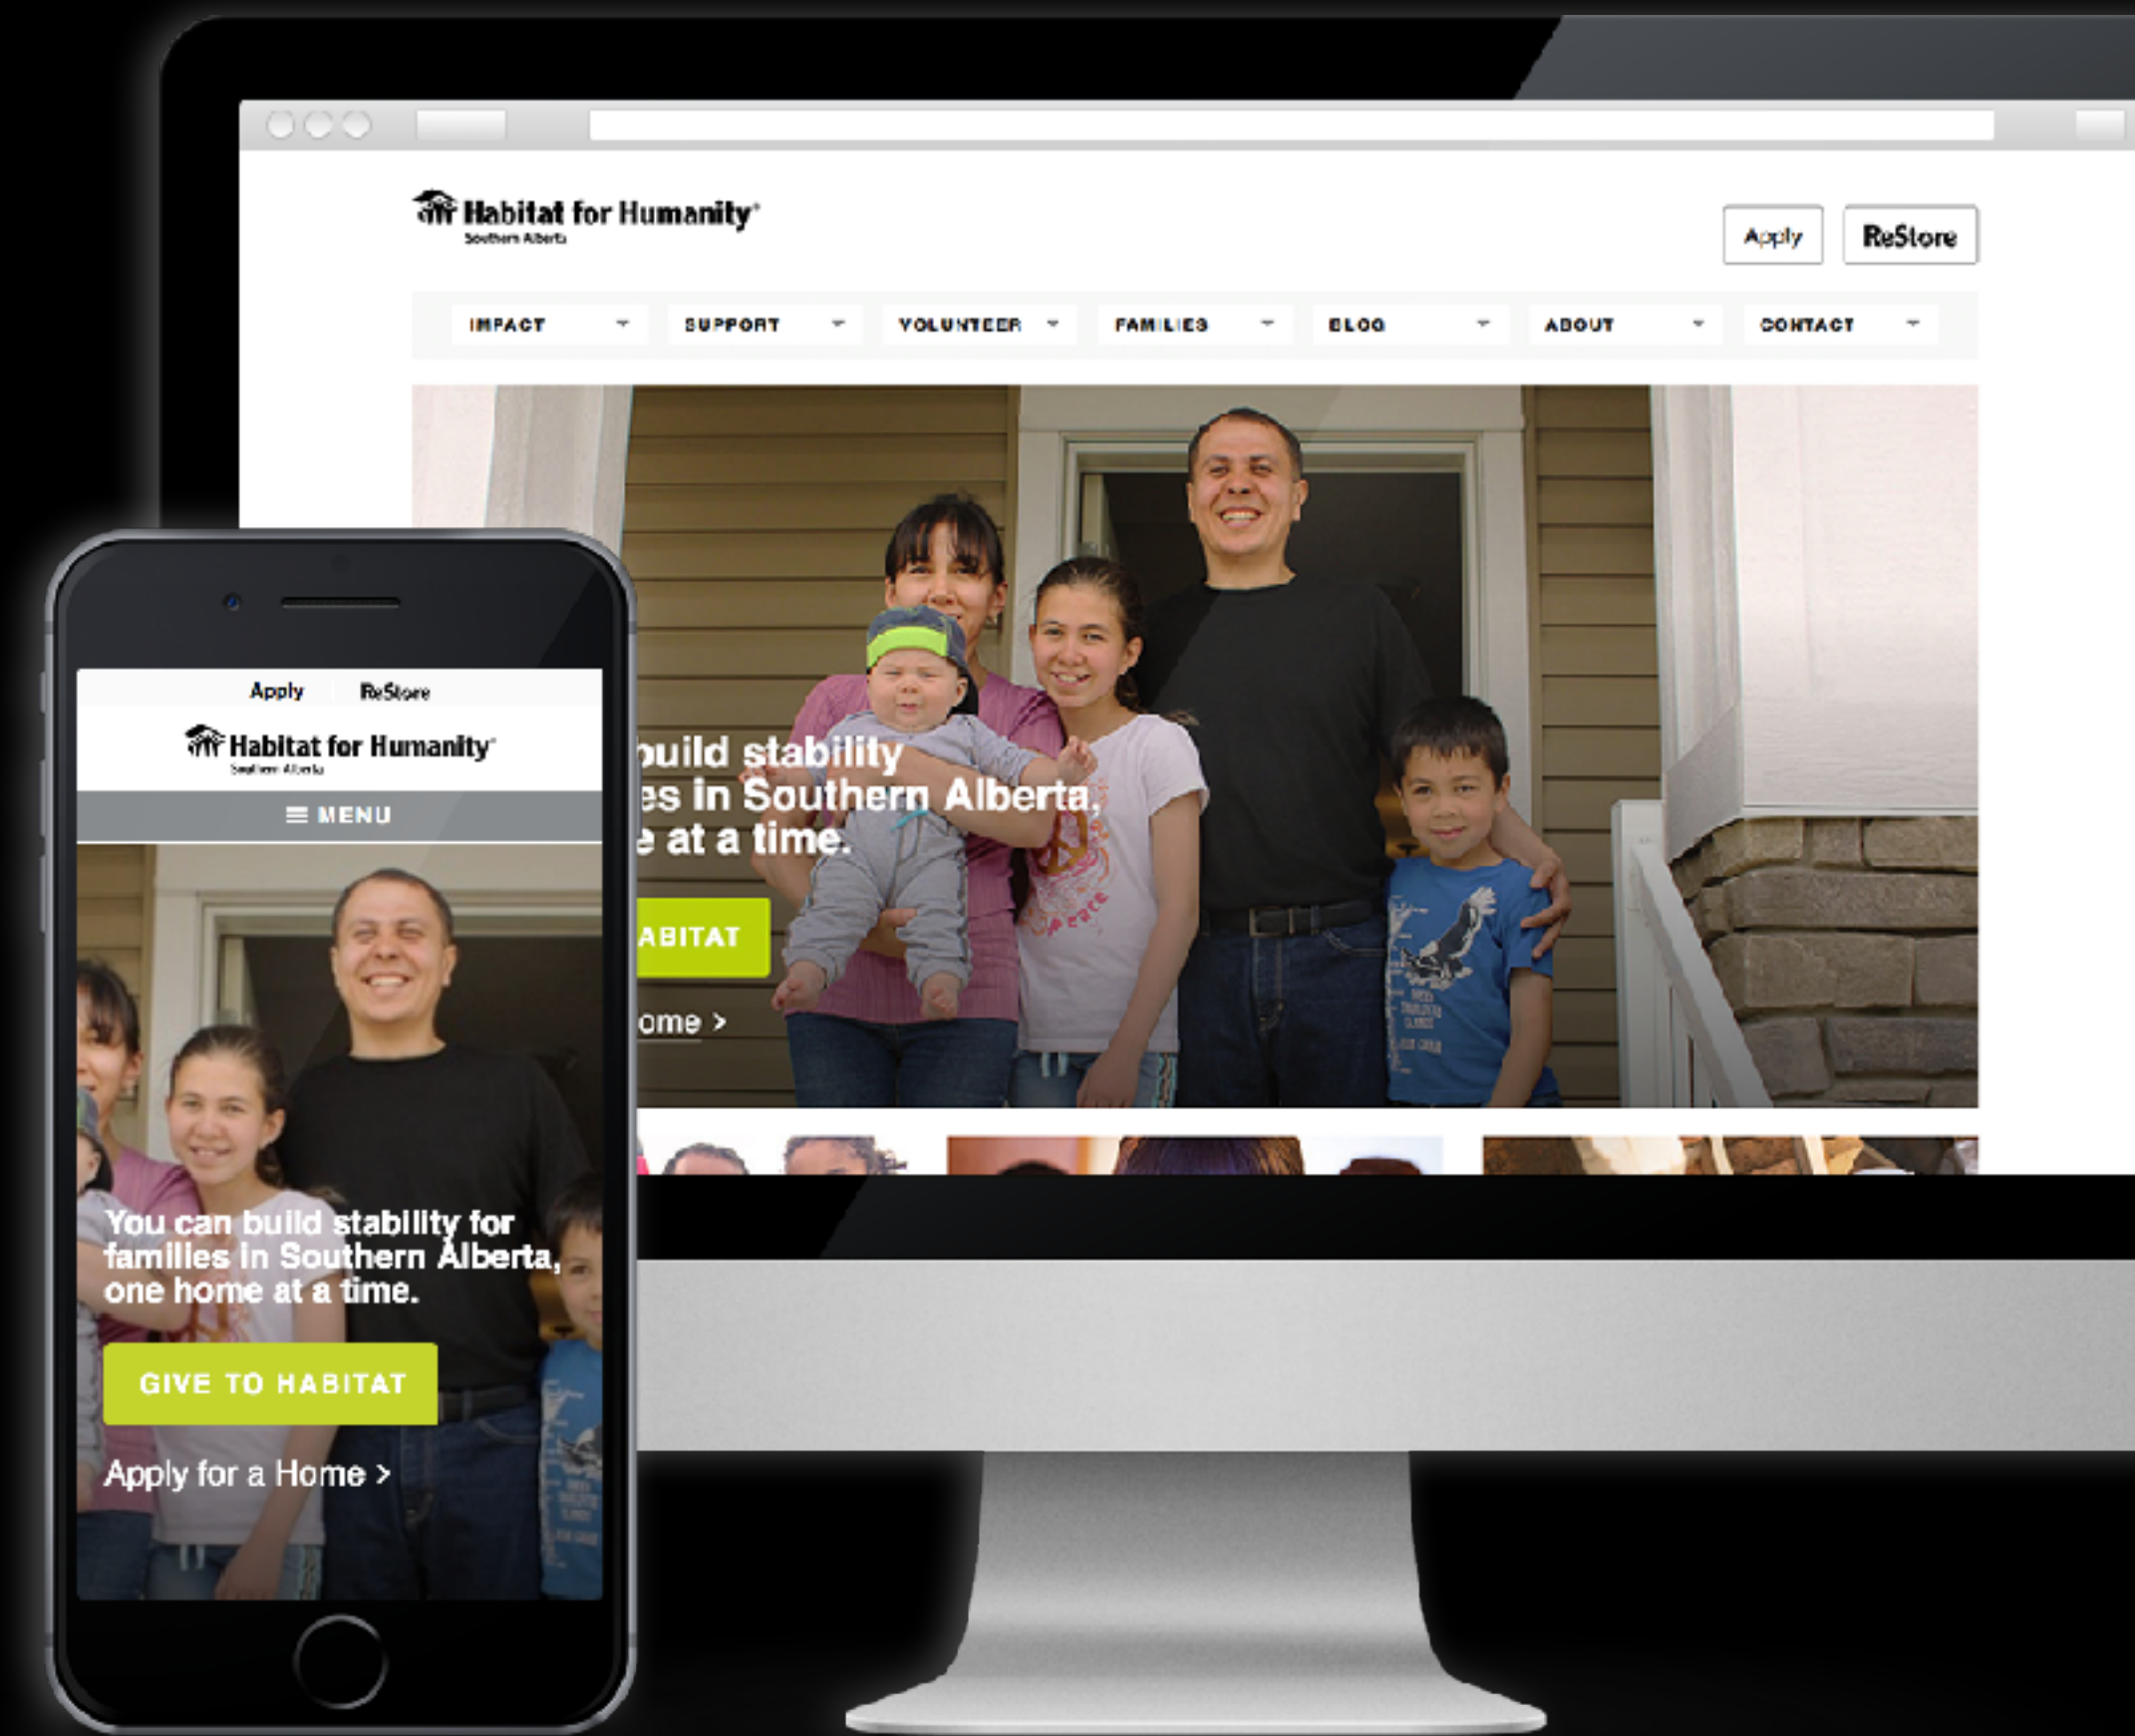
Habitat for Humanity®
Southern Alberta

Apply ReStore

IMPACT SUPPORT VOLUNTEER FAMILIES BLOG ABOUT CONTACT

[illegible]build stability
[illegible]es in Southern Alberta,
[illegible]e at a time.

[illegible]ABITAT

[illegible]ome >

Apply ReStore

Habitat for Humanity®
Southern Alberta

≡ MENU

You can build stability for families in Southern Alberta, one home at a time.

GIVE TO HABITAT

Apply for a Home >